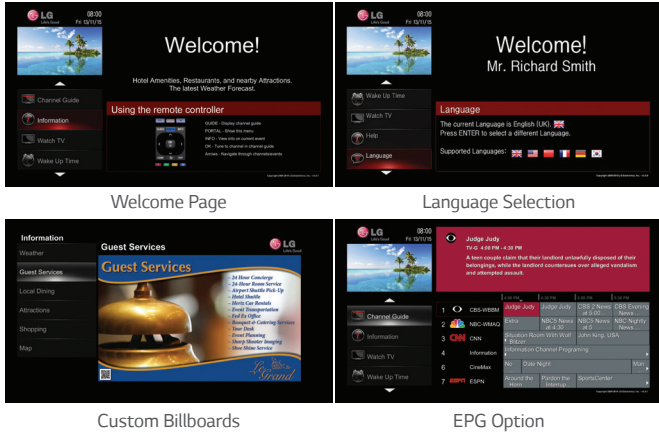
LG Life's Good
08:00
Fri 13/11/15

Welcome!

Hotel Amenities, Restaurants, and nearby Attractions.
The latest Weather Forecast.

Channel Guide
Information
Watch TV
Wake Up Time

Using the remote controller

GUIDE - Display channel guide
PORTAL - Show this menu
INFO - View info on current event
OK - Tune to channel in channel guide
Arrows - Navigate through channels/events

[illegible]

Welcome Page

LG Life's Good
08:00
Fri 13/11/15

Welcome!
Mr. Richard Smith

Wake Up Time
Watch TV
Help
Language

Language

The current Language is English (UK).
Press ENTER to select a different Language.

Supported Languages:

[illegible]

Language Selection

Information
Weather
Guest Services
Local Dining
Attractions
Shopping
Map

Guest Services

LG

Guest Services

- 24 Hour Concierge
- 24 Hour Room Service
- Airport Shuttle Pick-Up
- Hotel Shuttle
- Hertz Car Rentals
- Event Transportation
- Fed Ex Office
- Banquet & Catering Services
- Tour Desk
- Event Planning
- Sharp Shooter Imaging
- Shoe Shine Service

Le Grand

Custom Billboards

LG Life's Good
08:00
Fri 13/11/15

Judge Judy
TV-G 4:00 PM - 4:30 PM
A teen couple claim that their landlord unlawfully disposed of their belongings, while the landlord countersues over alleged vandalism and attempted assault.

Channel Guide
Information
Watch TV
Wake Up Time

| | 4:00 PM | 4:30 PM | 5:00 PM | 5:30 PM |
|---|---|---|---|---|
| 1 CBS-WBBM | Judge Judy | Judge Judy | CBS 2 News at 5:00 | CBS Evening News |
| 2 NBC-WMAQ | Extra | NBCS News at 4:30 | NBCS News at 5 | NBC Nightly News |
| 3 CNN | Situation Room With Wolf Blitzer | | John King, USA | |
| 4 Information | Information Channel Programming | | | |
| 6 CineMax | No | Date Night | | Man... |
| 7 ESPN | Around the Horn | Pardon the Interrup... | SportsCenter | |

EPG Option